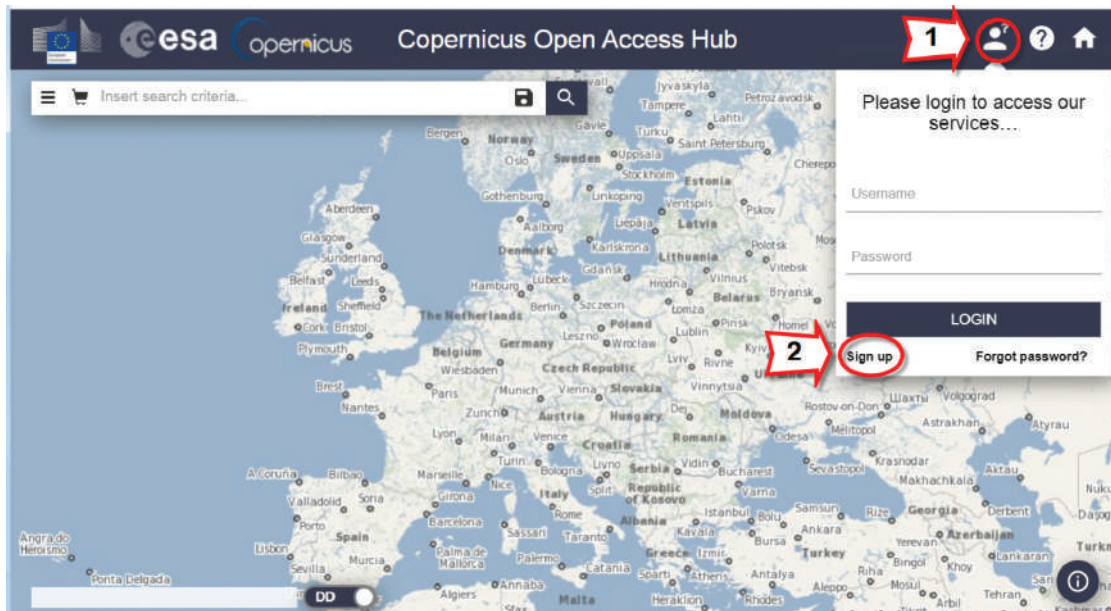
esa opernicus Copernicus Open Access Hub

1

Insert search criteria...

Please login to access our services...

Username

Password

LOGIN

2

Sign up

Forgot password?

Jyvaskyla Tampere Petrozavodsk Lahti Turku Saint Petersburg Cherepovets Gavle Bergen Norway Oslo Sweden Uppsala Stockholm Estonia Gothenburg Linkoping Ventspils Pskov Aberdeen Aalborg Liepaja Latvia Glasgow Denmark Karlskrona Polotsk Sunderland Lithuania Vitebsk Gdansk Belfast Leeds Hamburg Lubeck Hrodna Vilnius Bryansk Ireland Sheffield Berlin Szczecin Belarus The Netherlands Lomza Cork Bristol Poland Pinsk Homel Plymouth Germany Leszno Wroclaw Lublin Belgium Kyiv Wiesbaden Czech Republic Lviv Rivne Brest Paris Munich Vienna Slovakia Vinnytsia Nantes Zurich Austria Hungary Moldova Rostov-on-Don Volgograd Lyon Milan Venice Croatia Romania Odesa Melitopol Astrakhan Atyrau Turin Bologna Livno Serbia Vidin Bucharest Sevastopol Krasnodar A Coruña Bilbao Marseille Nice Split Republic of Kosovo Varna Makhachkala Aktau Valladolid Soria Girona Italy Istanbul Bolu Samsun Rize Georgia Derbent Porto Barcelona Rome Albania Kavala Bursa Ankara Yerevan Azerbaijan Spain Sassari Taranto Greece Izmir Turkey Bingol Khoy Lankaran Angra do Heroismo Lisbon Palma de Mallorca Palermo Catania Sparti Athens Antalya Riha Sevilla Murcia Ponta Delgada Annaba Algiers Malta Heraklion Rhodes Aleppo Mosul Arbil Tehran Nuku Dagog Turk

DD